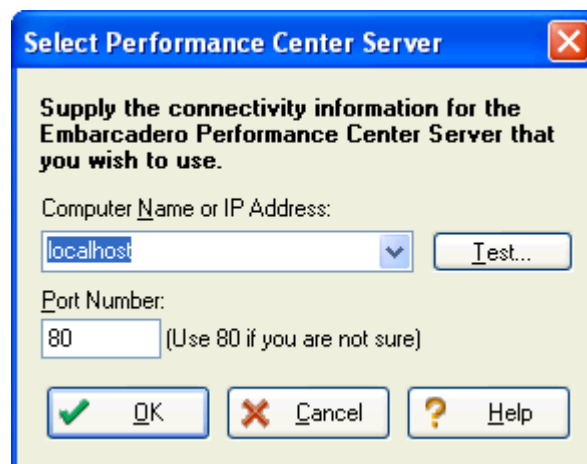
Select Performance Center Server

Supply the connectivity information for the Embarcadero Performance Center Server that you wish to use.

Computer Name or IP Address:

localhost

Test...

Port Number:

80

(Use 80 if you are not sure)

OK

Cancel

Help